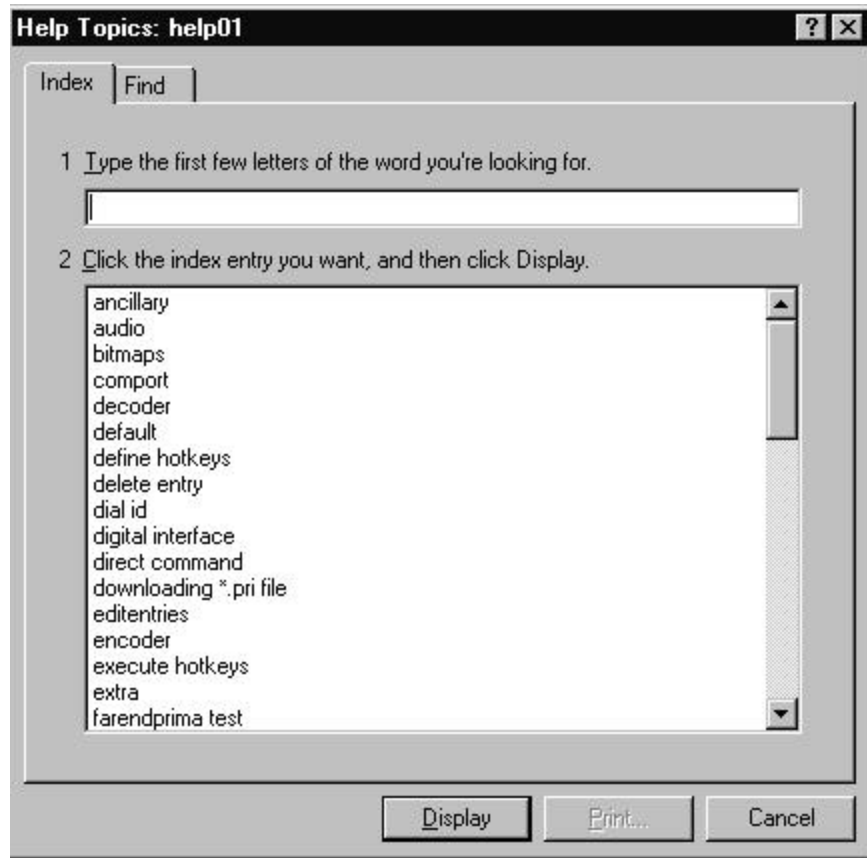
Help Topics: help01

? X

Index | Find

1 Type the first few letters of the word you're looking for.

2 Click the index entry you want, and then click Display.

ancillary
audio
bitmaps
comport
decoder
default
define hotkeys
delete entry
dial id
digital interface
direct command
downloading *.pri file
editentries
encoder
execute hotkeys
extra
farendprima test

Display | Print... | Cancel